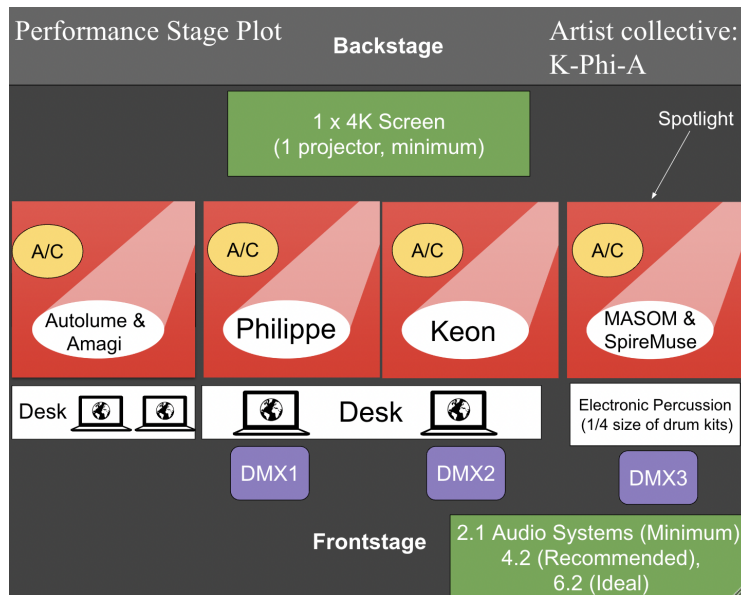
Performance Stage Plot

Backstage

Artist collective: K-Phi-A

1 x 4K Screen
(1 projector, minimum)

Spotlight

A/C

Autolume & Amagi

A/C

Philippe

A/C

Keon

A/C

MASOM & SpireMuse

Desk

Desk

Electronic Percussion
(1/4 size of drum kits)

DMX1

DMX2

DMX3

Frontstage

2.1 Audio Systems (Minimum)
4.2 (Recommended),
6.2 (Ideal)